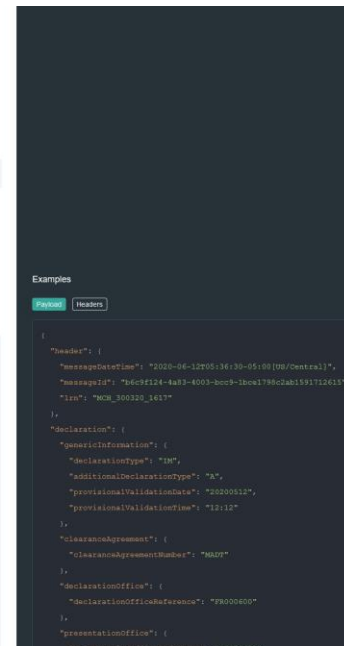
Examples

Payload Headers

{
"header": {
"messageDateTime": "2020-06-12T05:36:30-05:00[US/Central]",
"messageId": "b6c9f124-4a83-4003-bcc9-1bce1798c2ab1591712615",
"lrn": "MCR_300320_1617"
},
"declaration": {
"genericInformation": {
"declarationType": "IM",
"additionalDeclarationType": "A",
"provisionalValidationDate": "20200512",
"provisionalValidationTime": "12:12"
},
"clearanceAgreement": {
"clearanceAgreementNumber": "MADT"
},
"declarationOffice": {
"declarationOfficeReference": "FR000600"
},
"presentationOffice": {